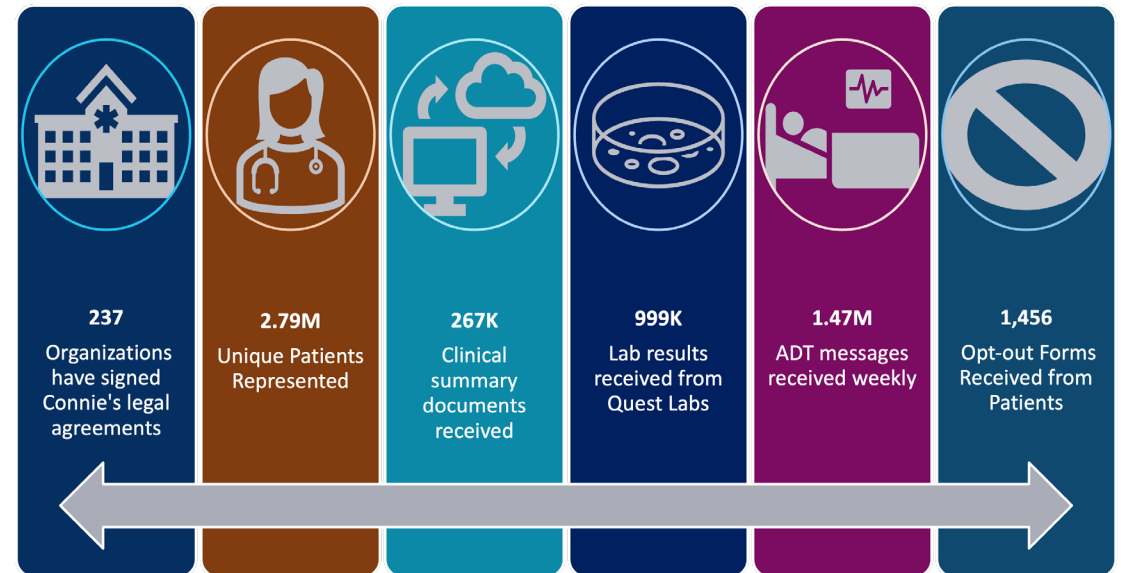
237
Organizations have signed Connie's legal agreements

2.79M
Unique Patients Represented

267K
Clinical summary documents received

999K
Lab results received from Quest Labs

1.47M
ADT messages received weekly

1,456
Opt-out Forms Received from Patients